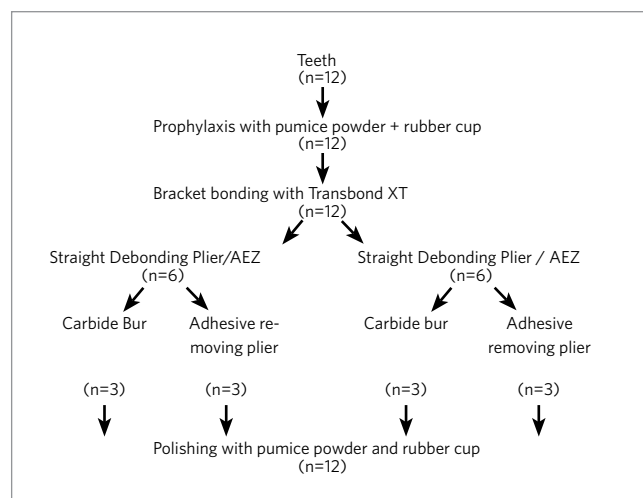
Teeth
(n=12)

Prophylaxis with pumice powder + rubber cup
(n=12)

Bracket bonding with Transbond XT
(n=12)

Straight Debonding Plier/AEZ
(n=6)

Carbide Bur

Adhesive removing plier

Straight Debonding Plier / AEZ
(n=6)

Carbide bur

Adhesive removing plier

(n=3)

(n=3)

(n=3)

(n=3)

Polishing with pumice powder and rubber cup
(n=12)